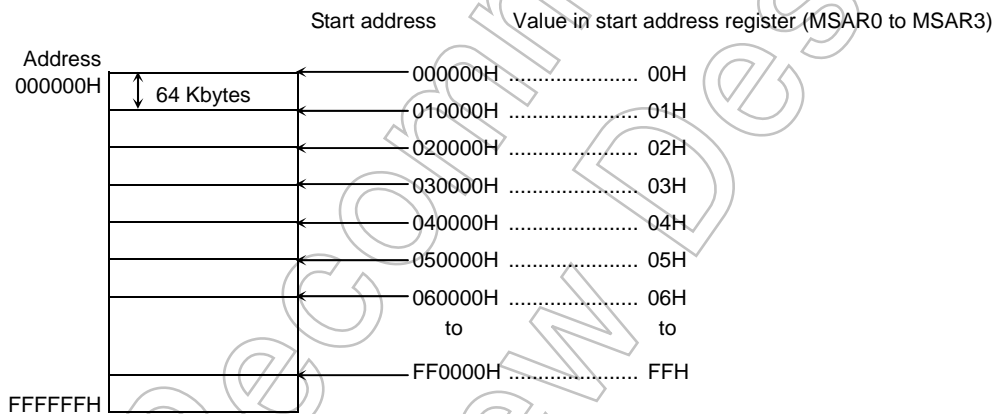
Start address Value in start address register (MSAR0 to MSAR3)

Address 000000H

64 Kbytes

000000H ..................... 00H
010000H ..................... 01H
020000H ..................... 02H
030000H ..................... 03H
040000H ..................... 04H
050000H ..................... 05H
060000H ..................... 06H
to to
FF0000H ..................... FFH

FFFFFFH

Not Recommended for New Designs